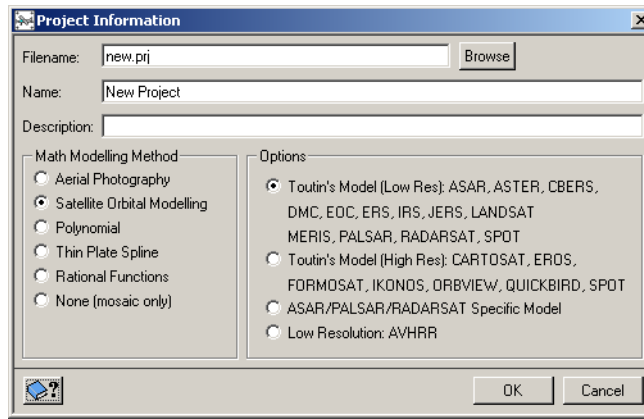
Project Information

Filename: new.prj
Browse

Name: New Project

Description:

Math Modelling Method
Aerial Photography
Satellite Orbital Modelling
Polynomial
Thin Plate Spline
Rational Functions
None (mosaic only)

Options
Toutin's Model (Low Res): ASAR, ASTER, CBERS, DMC, EOC, ERS, IRS, JERS, LANDSAT MERIS, PALSAR, RADARSAT, SPOT
Toutin's Model (High Res): CARTOSAT, EROS, FORMOSAT, IKONOS, ORBVIEW, QUICKBIRD, SPOT
ASAR/PALSAR/RADARSAT Specific Model
Low Resolution: AVHRR

OK
Cancel